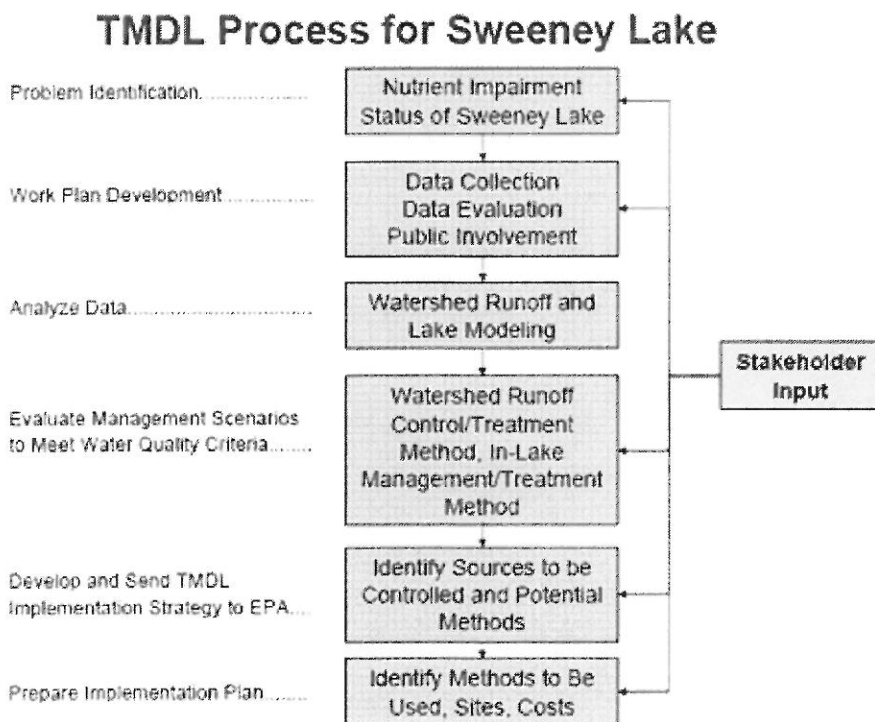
TMDL Process for Sweeney Lake

Problem Identification.................

Nutrient Impairment Status of Sweeney Lake

Work Plan Development...............

Data Collection
Data Evaluation
Public Involvement

Analyze Data................................

Watershed Runoff and Lake Modeling

Evaluate Management Scenarios to Meet Water Quality Criteria.......

Watershed Runoff Control/Treatment Method, In-Lake Management/Treatment Method

Develop and Send TMDL Implementation Strategy to EPA....

Identify Sources to be Controlled and Potential Methods

Prepare Implementation Plan.......

Identify Methods to Be Used, Sites, Costs

Stakeholder Input